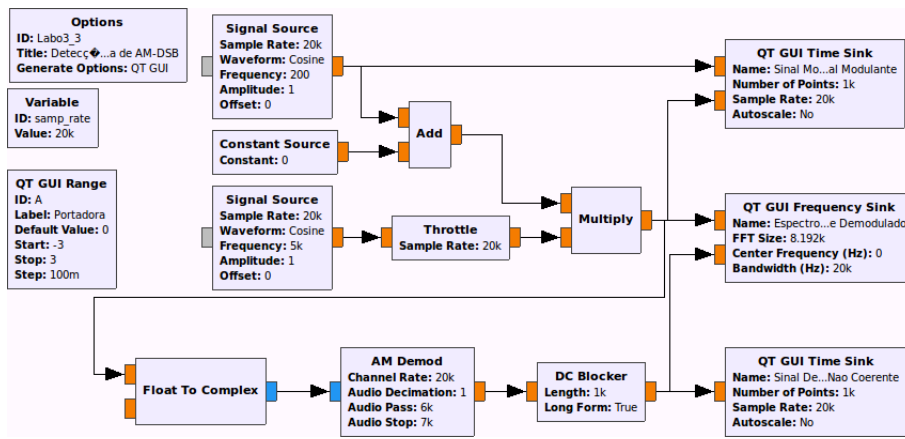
Options
ID: Labo3_3
Title: Detecç�...a de AM-DSB
Generate Options: QT GUI

Variable
ID: samp_rate
Value: 20k

QT GUI Range
ID: A
Label: Portadora
Default Value: 0
Start: -3
Stop: 3
Step: 100m

Signal Source
Sample Rate: 20k
Waveform: Cosine
Frequency: 200
Amplitude: 1
Offset: 0

Constant Source
Constant: 0

Add

Signal Source
Sample Rate: 20k
Waveform: Cosine
Frequency: 5k
Amplitude: 1
Offset: 0

Throttle
Sample Rate: 20k

Multiply

QT GUI Time Sink
Name: Sinal Mo...al Modulante
Number of Points: 1k
Sample Rate: 20k
Autoscale: No

QT GUI Frequency Sink
Name: Espectro...e Demodulado
FFT Size: 8.192k
Center Frequency (Hz): 0
Bandwidth (Hz): 20k

Float To Complex

AM Demod
Channel Rate: 20k
Audio Decimation: 1
Audio Pass: 6k
Audio Stop: 7k

DC Blocker
Length: 1k
Long Form: True

QT GUI Time Sink
Name: Sinal De...Nao Coerente
Number of Points: 1k
Sample Rate: 20k
Autoscale: No